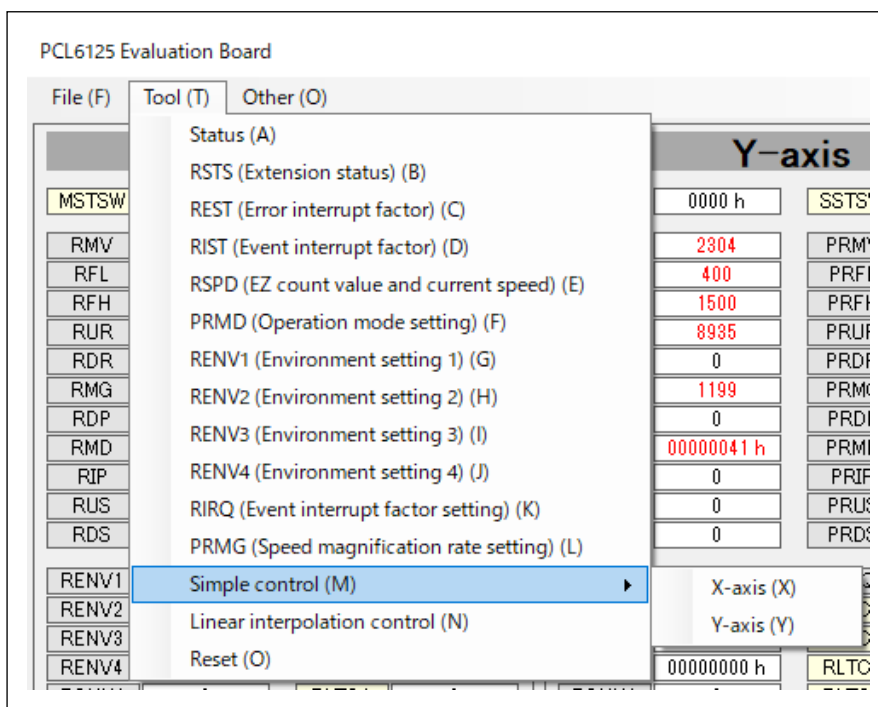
PCL6125 Evaluation Board

File (F) Tool (T) Other (O)

Status (A)
RSTS (Extension status) (B)
REST (Error interrupt factor) (C)
RIST (Event interrupt factor) (D)
RSPD (EZ count value and current speed) (E)
PRMD (Operation mode setting) (F)
RENV1 (Environment setting 1) (G)
RENV2 (Environment setting 2) (H)
RENV3 (Environment setting 3) (I)
RENV4 (Environment setting 4) (J)
RIRQ (Event interrupt factor setting) (K)
PRMG (Speed magnification rate setting) (L)
Simple control (M)
Linear interpolation control (N)
Reset (O)

X-axis (X)
Y-axis (Y)

Y-axis

MSTSW
RMV
RFL
RFH
RUR
RDR
RMG
RDP
RMD
RIP
RUS
RDS
RENV1
RENV2
RENV3
RENV4

0000 h
2304
400
1500
8935
0
1199
0
00000041 h
0
0
0
00000000 h

SSTS
PRM
PRF
PRF
PRU
PRD
PRM
PRD
PRM
PRIF
PRU
PRD
RLTC